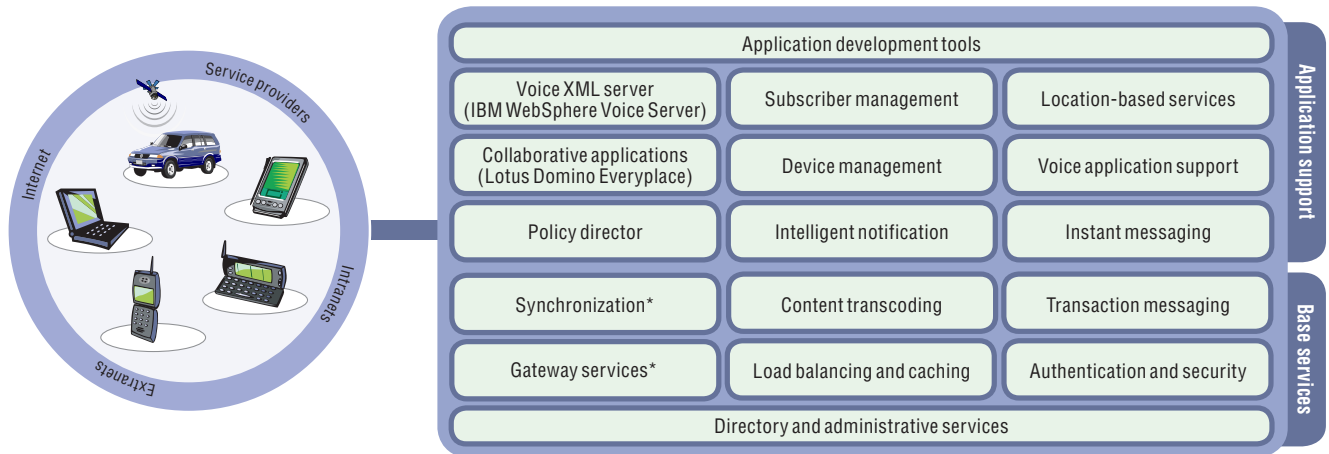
Service providers

Internet

Intranets

Extranets

Application development tools

| | | |
|---|---|---|
| Voice XML server (IBM WebSphere Voice Server) | Subscriber management | Location-based services |
| Collaborative applications (Lotus Domino Everyplace) | Device management | Voice application support |
| Policy director | Intelligent notification | Instant messaging |
| Synchronization* | Content transcoding | Transaction messaging |
| Gateway services* | Load balancing and caching | Authentication and security |

Directory and administrative services

Application support

Base services